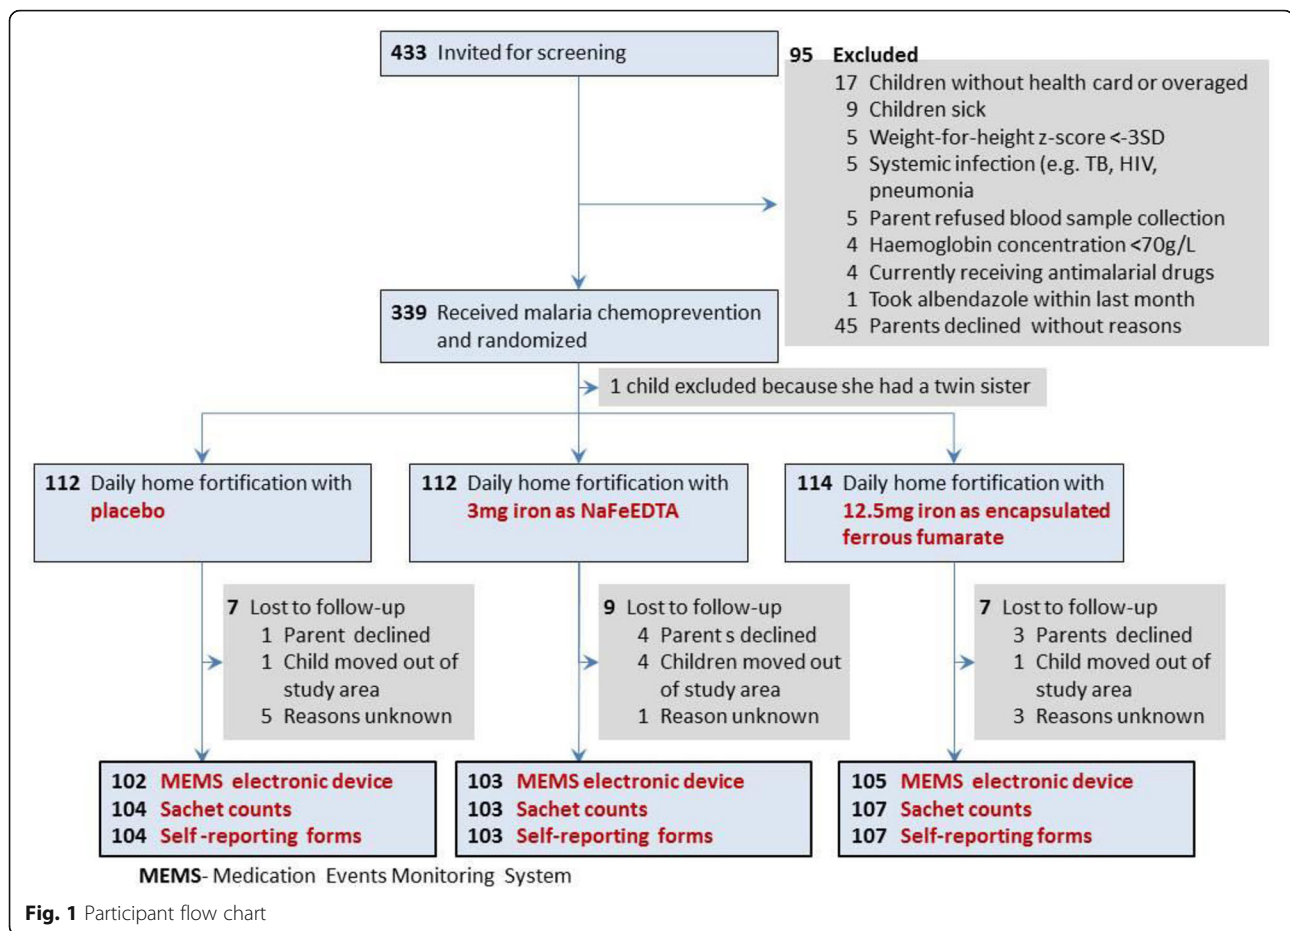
433 Invited for screening

95 Excluded
17 Children without health card or overaged
9 Children sick
5 Weight-for-height z-score <-3SD
5 Systemic infection (e.g. TB, HIV, pneumonia
5 Parent refused blood sample collection
4 Haemoglobin concentration <70g/L
4 Currently receiving antimalarial drugs
1 Took albendazole within last month
45 Parents declined without reasons

339 Received malaria chemoprevention and randomized

1 child excluded because she had a twin sister

112 Daily home fortification with placebo

112 Daily home fortification with 3mg iron as NaFeEDTA

114 Daily home fortification with 12.5mg iron as encapsulated ferrous fumarate

7 Lost to follow-up
1 Parent declined
1 Child moved out of study area
5 Reasons unknown

9 Lost to follow-up
4 Parent s declined
4 Children moved out of study area
1 Reason unknown

7 Lost to follow-up
3 Parents declined
1 Child moved out of study area
3 Reasons unknown

102 MEMS electronic device
104 Sachet counts
104 Self-reporting forms

103 MEMS electronic device
103 Sachet counts
103 Self-reporting forms

105 MEMS electronic device
107 Sachet counts
107 Self-reporting forms

MEMS- Medication Events Monitoring System

Fig. 1 Participant flow chart